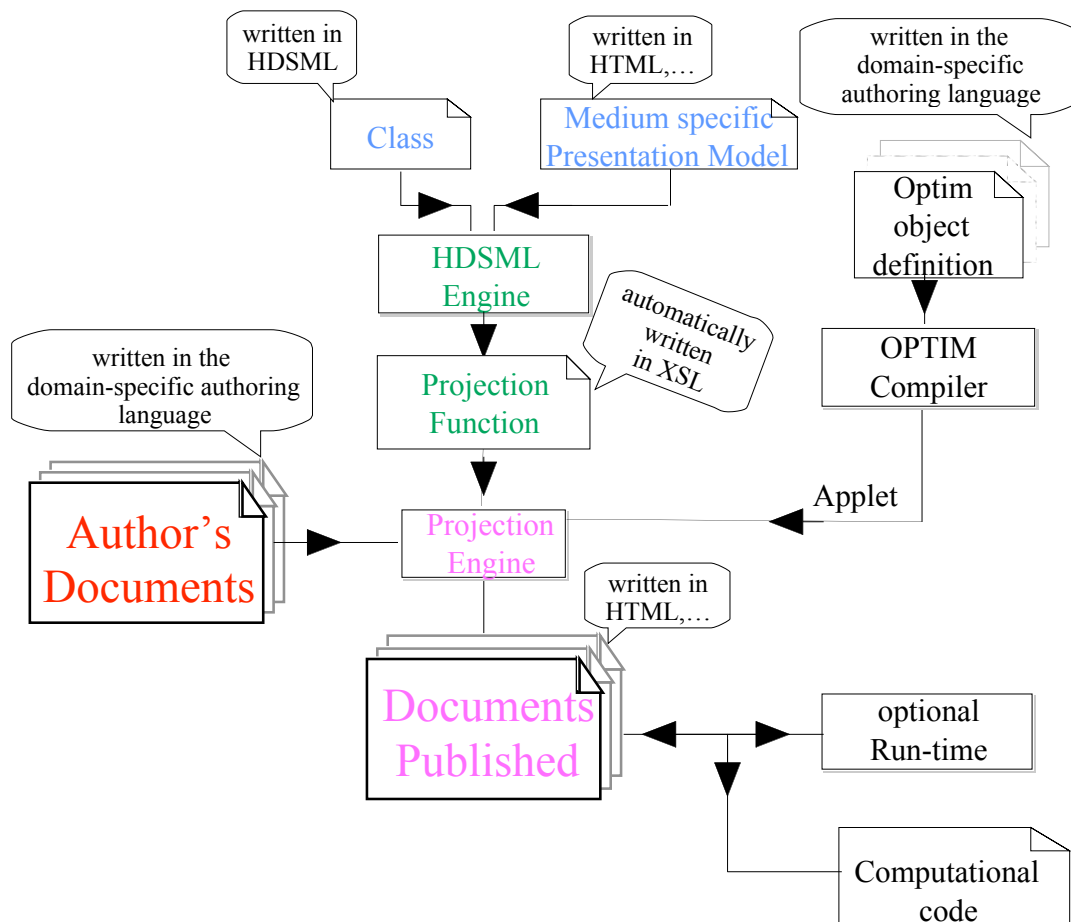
written in HDSML

Class

written in HTML,…

Medium specific Presentation Model

written in the domain-specific authoring language

Optim object definition

HDSML Engine

automatically written in XSL

Projection Function

OPTIM Compiler

written in the domain-specific authoring language

Author's Documents

Applet

Projection Engine

written in HTML,…

Documents Published

optional Run-time

Computational code